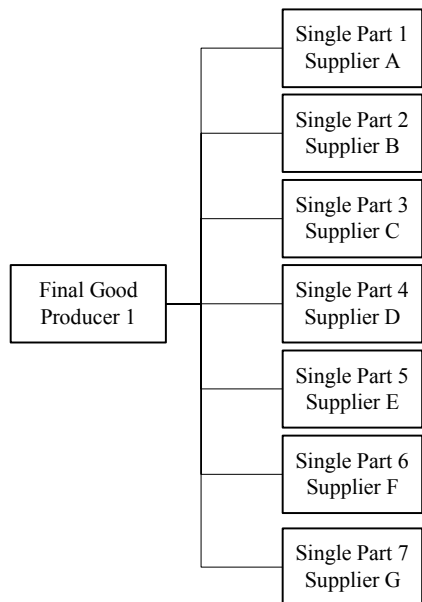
Final Good Producer 1

Single Part 1 Supplier A

Single Part 2 Supplier B

Single Part 3 Supplier C

Single Part 4 Supplier D

Single Part 5 Supplier E

Single Part 6 Supplier F

Single Part 7 Supplier G